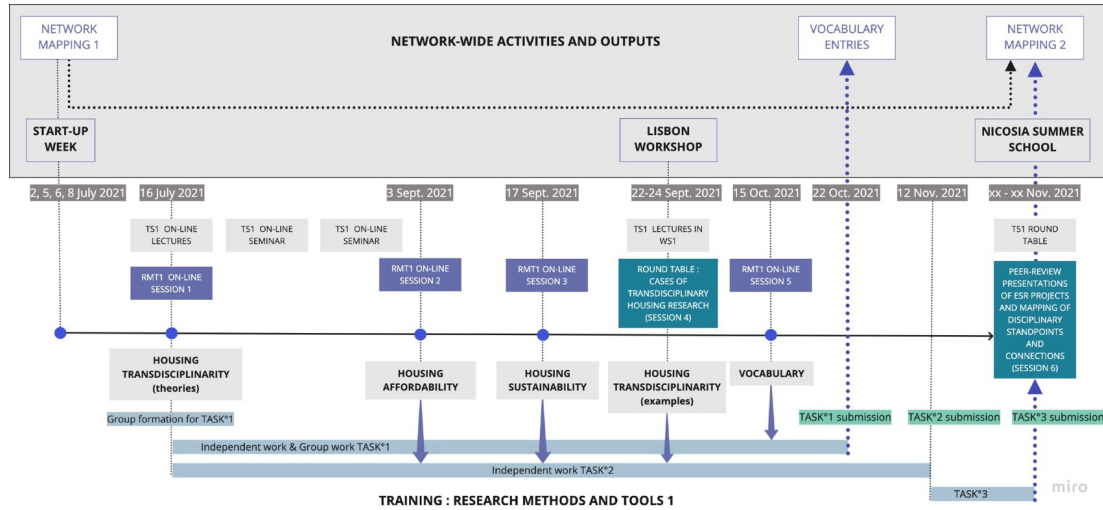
NETWORK MAPPING 1

NETWORK-WIDE ACTIVITIES AND OUTPUTS

VOCABULARY ENTRIES

NETWORK MAPPING 2

START-UP WEEK

LISBON WORKSHOP

NICOSIA SUMMER SCHOOL

2, 5, 6, 8 July 2021

16 July 2021

3 Sept. 2021

17 Sept. 2021

22-24 Sept. 2021

15 Oct. 2021

22 Oct. 2021

12 Nov. 2021

xx - xx Nov. 2021

TS1 ON-LINE LECTURES

TS1 ON-LINE SEMINAR

TS1 ON-LINE SEMINAR

TS1 LECTURES IN WS1

TS1 ROUND TABLE

RMT1 ON-LINE SESSION 1

RMT1 ON-LINE SESSION 2

RMT1 ON-LINE SESSION 3

ROUND TABLE : CASES OF TRANSDISCIPLINARY HOUSING RESEARCH (SESSION 4)

RMT1 ON-LINE SESSION 5

PEER-REVIEW PRESENTATIONS OF ESR PROJECTS AND MAPPING OF DISCIPLINARY STANDPOINTS AND CONNECTIONS (SESSION 6)

HOUSING TRANSDISCIPLINARITY (theories)

HOUSING AFFORDABILITY

HOUSING SUSTAINABILITY

HOUSING TRANSDISCIPLINARITY (examples)

VOCABULARY

Group formation for TASK°1

TASK°1 submission

TASK°2 submission

TASK°3 submission

Independent work & Group work TASK°1

Independent work TASK°2

TASK°3

TRAINING : RESEARCH METHODS AND TOOLS 1

miro